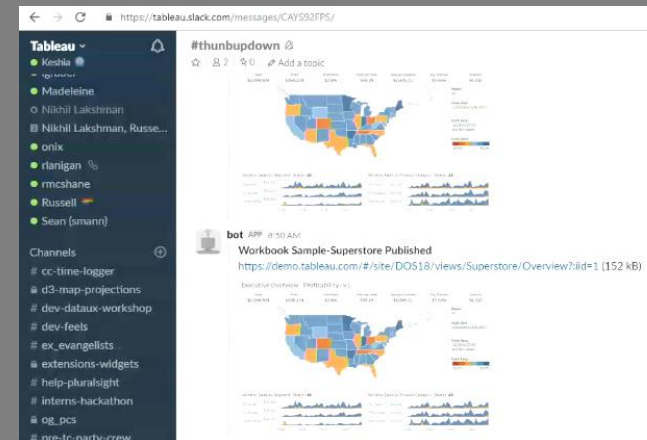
https://tableau.slack.com/messages/CAYS92FPS/

Tableau
Keshia
Madeleine
Nikhil Lakshman
Nikhil Lakshman, Russe...
onix
rlanigan
rmcshane
Russell
Sean (smann)

Channels
# cc-time-logger
d3-map-projections
# dev-dataux-workshop
# dev-feels
# ex_evangelists
# extensions-widgets
# help-pluralsight
# interns-hackathon
og_pcs
# pre-tc-party-crew

#thunbupdown
2 0 Add a topic

bot APP 8:50 AM
Workbook Sample-Superstore Published
https://demo.tableau.com/#/site/DOS18/views/Superstore/Overview?:iid=1 (152 kB)

Executive Overview - Profitability (All)
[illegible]